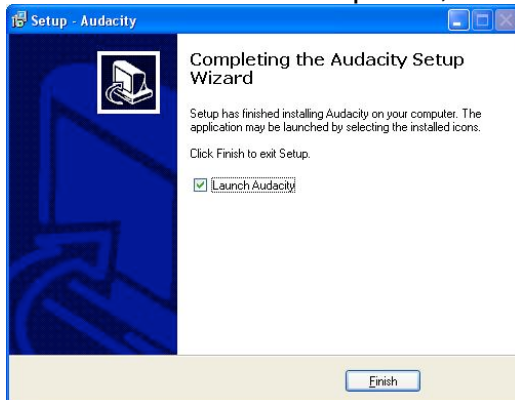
Setup - Audacity

Completing the Audacity Setup Wizard

Setup has finished installing Audacity on your computer. The application may be launched by selecting the installed icons.

Click Finish to exit Setup.

Launch Audacity

Finish